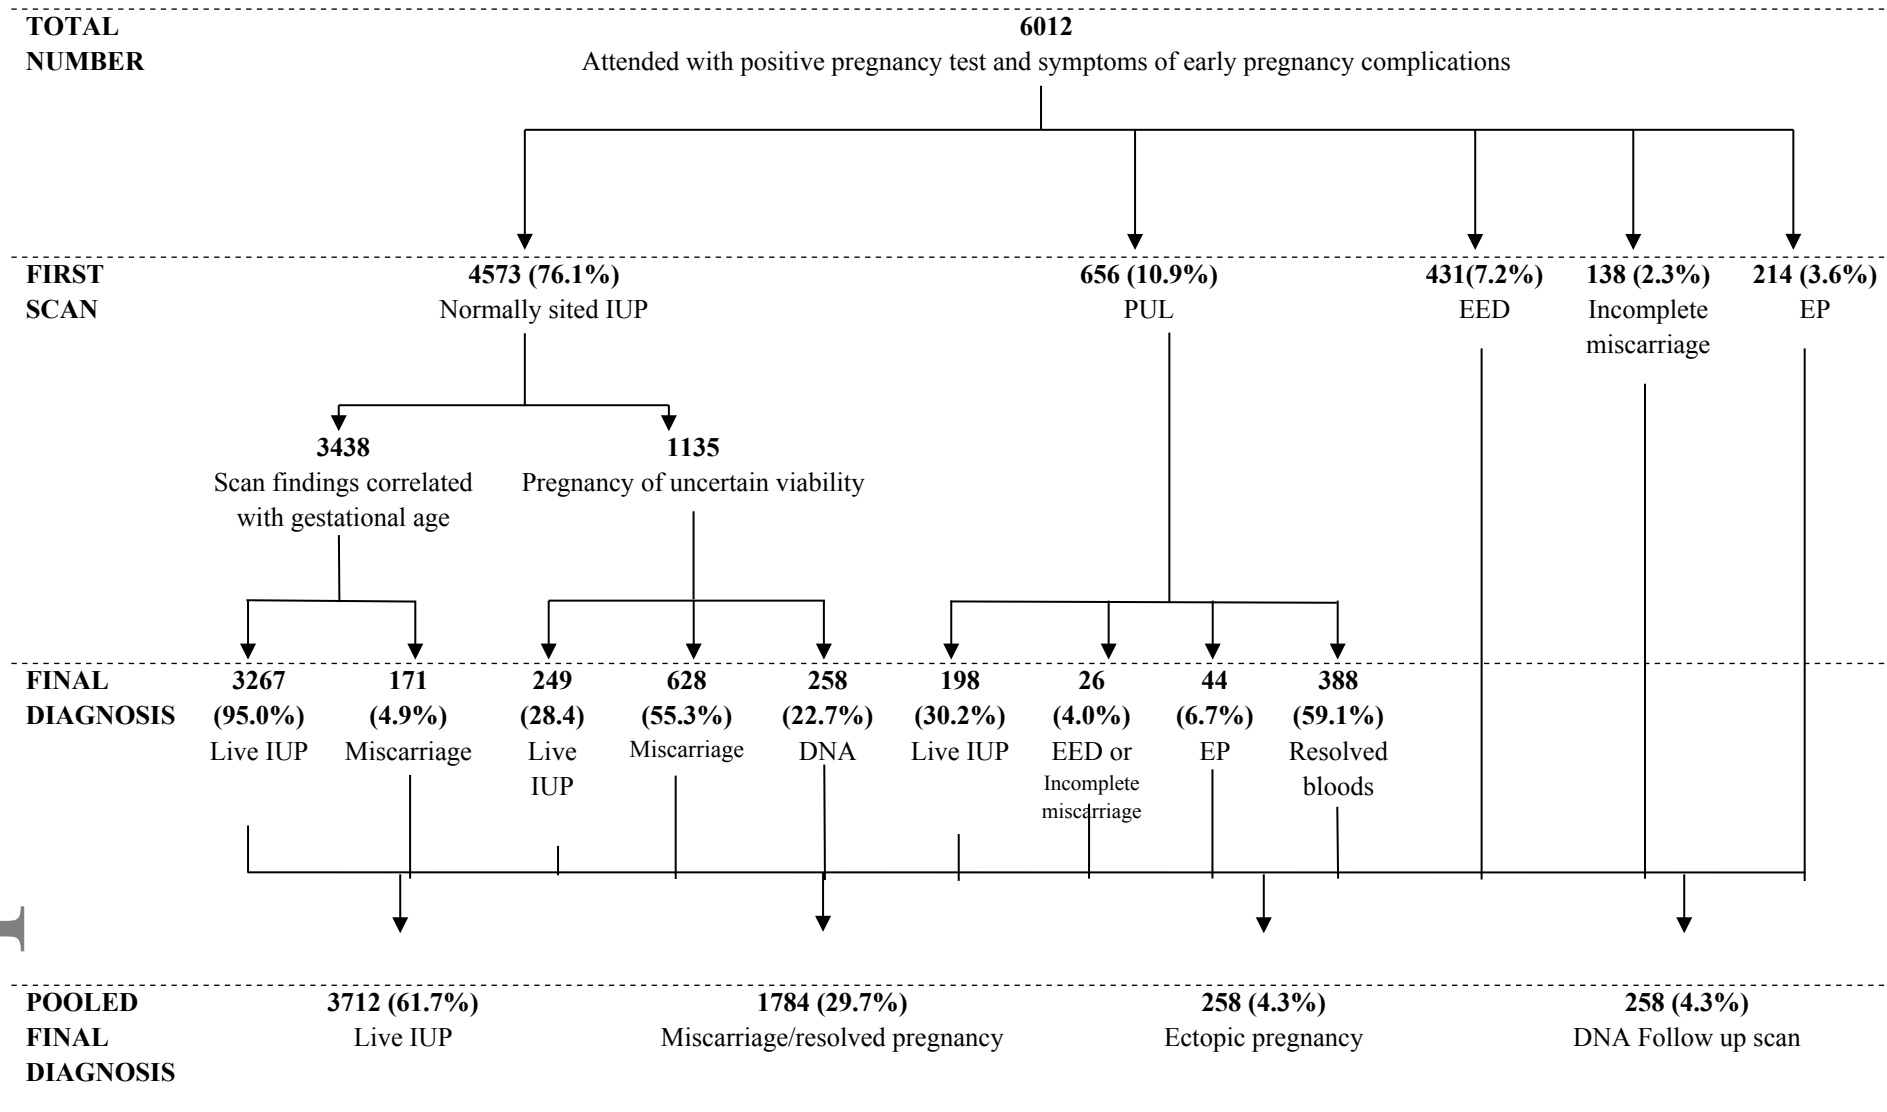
TOTAL NUMBER

6012
Attended with positive pregnancy test and symptoms of early pregnancy complications

FIRST SCAN

4573 (76.1%)
Normally sited IUP

656 (10.9%)
PUL

431(7.2%)
EED

138 (2.3%)
Incomplete miscarriage

214 (3.6%)
EP

3438
Scan findings correlated with gestational age

1135
Pregnancy of uncertain viability

FINAL DIAGNOSIS

3267 (95.0%) Live IUP

171 (4.9%) Miscarriage

249 (28.4) Live IUP

628 (55.3%) Miscarriage

258 (22.7%) DNA

198 (30.2%) Live IUP

26 (4.0%) EED or Incomplete miscarriage

44 (6.7%) EP

388 (59.1%) Resolved bloods

POOLED FINAL DIAGNOSIS

3712 (61.7%)
Live IUP

1784 (29.7%)
Miscarriage/resolved pregnancy

258 (4.3%)
Ectopic pregnancy

258 (4.3%)
DNA Follow up scan